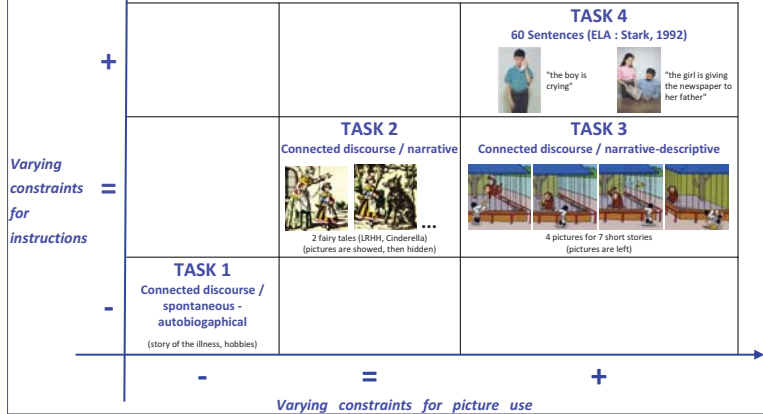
| | | | |
|---|---|---|---|
| **+** | | | **TASK 4** 60 Sentences (ELA : Stark, 1992) "the boy is crying" "the girl is giving the newspaper to her father" |
| **=** | | **TASK 2** Connected discourse / narrative ... 2 fairy tales (LRHH, Cinderella) (pictures are showed, then hidden) | **TASK 3** Connected discourse / narrative-descriptive 4 pictures for 7 short stories (pictures are left) |
| **-** | **TASK 1** Connected discourse / spontaneous - autobiogaphical (story of the illness, hobbies) | | |
| | **-** | **=** | **+** |

Varying constraints for instructions

Varying constraints for picture use